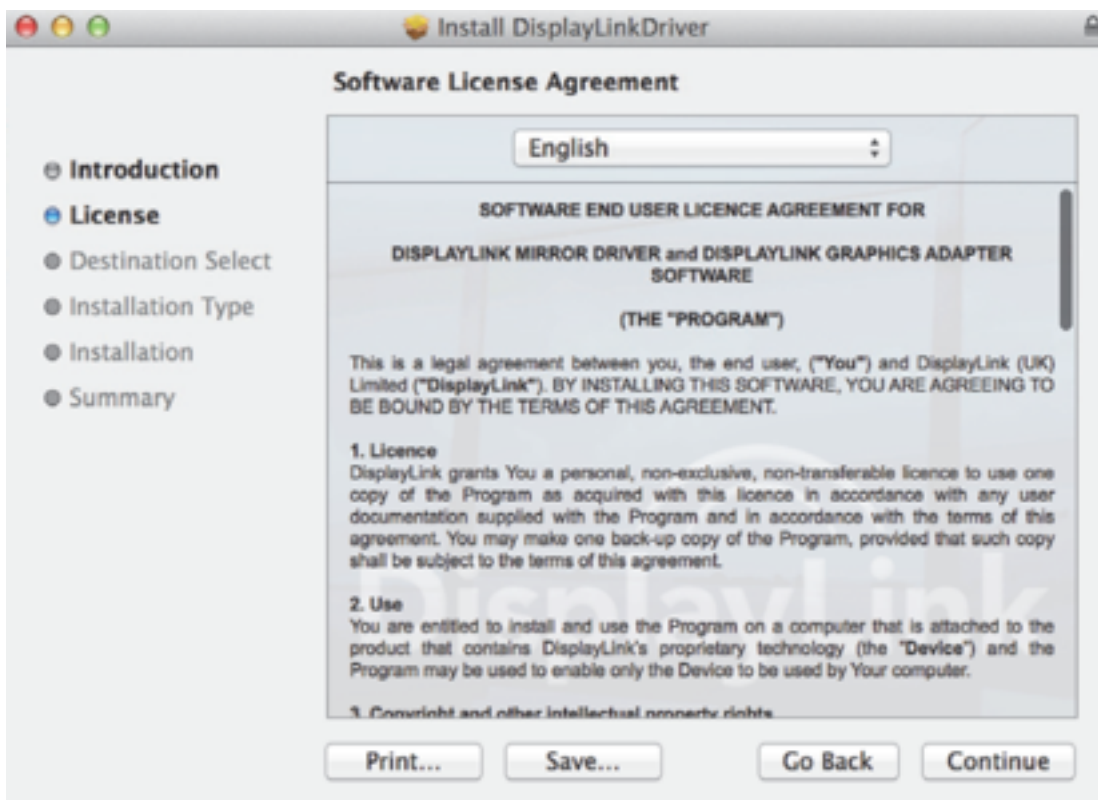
Install DisplayLinkDriver

Software License Agreement

Introduction
License
Destination Select
Installation Type
Installation
Summary

English

SOFTWARE END USER LICENCE AGREEMENT FOR

DISPLAYLINK MIRROR DRIVER and DISPLAYLINK GRAPHICS ADAPTER SOFTWARE

(THE "PROGRAM")

This is a legal agreement between you, the end user, ("You") and DisplayLink (UK) Limited ("DisplayLink"). BY INSTALLING THIS SOFTWARE, YOU ARE AGREEING TO BE BOUND BY THE TERMS OF THIS AGREEMENT.

1. Licence
DisplayLink grants You a personal, non-exclusive, non-transferable licence to use one copy of the Program as acquired with this licence in accordance with any user documentation supplied with the Program and in accordance with the terms of this agreement. You may make one back-up copy of the Program, provided that such copy shall be subject to the terms of this agreement.

2. Use
You are entitled to install and use the Program on a computer that is attached to the product that contains DisplayLink's proprietary technology (the "Device") and the Program may be used to enable only the Device to be used by Your computer.

3. Copyright and other intellectual property rights

DisplayLink

Print...
Save...
Go Back
Continue